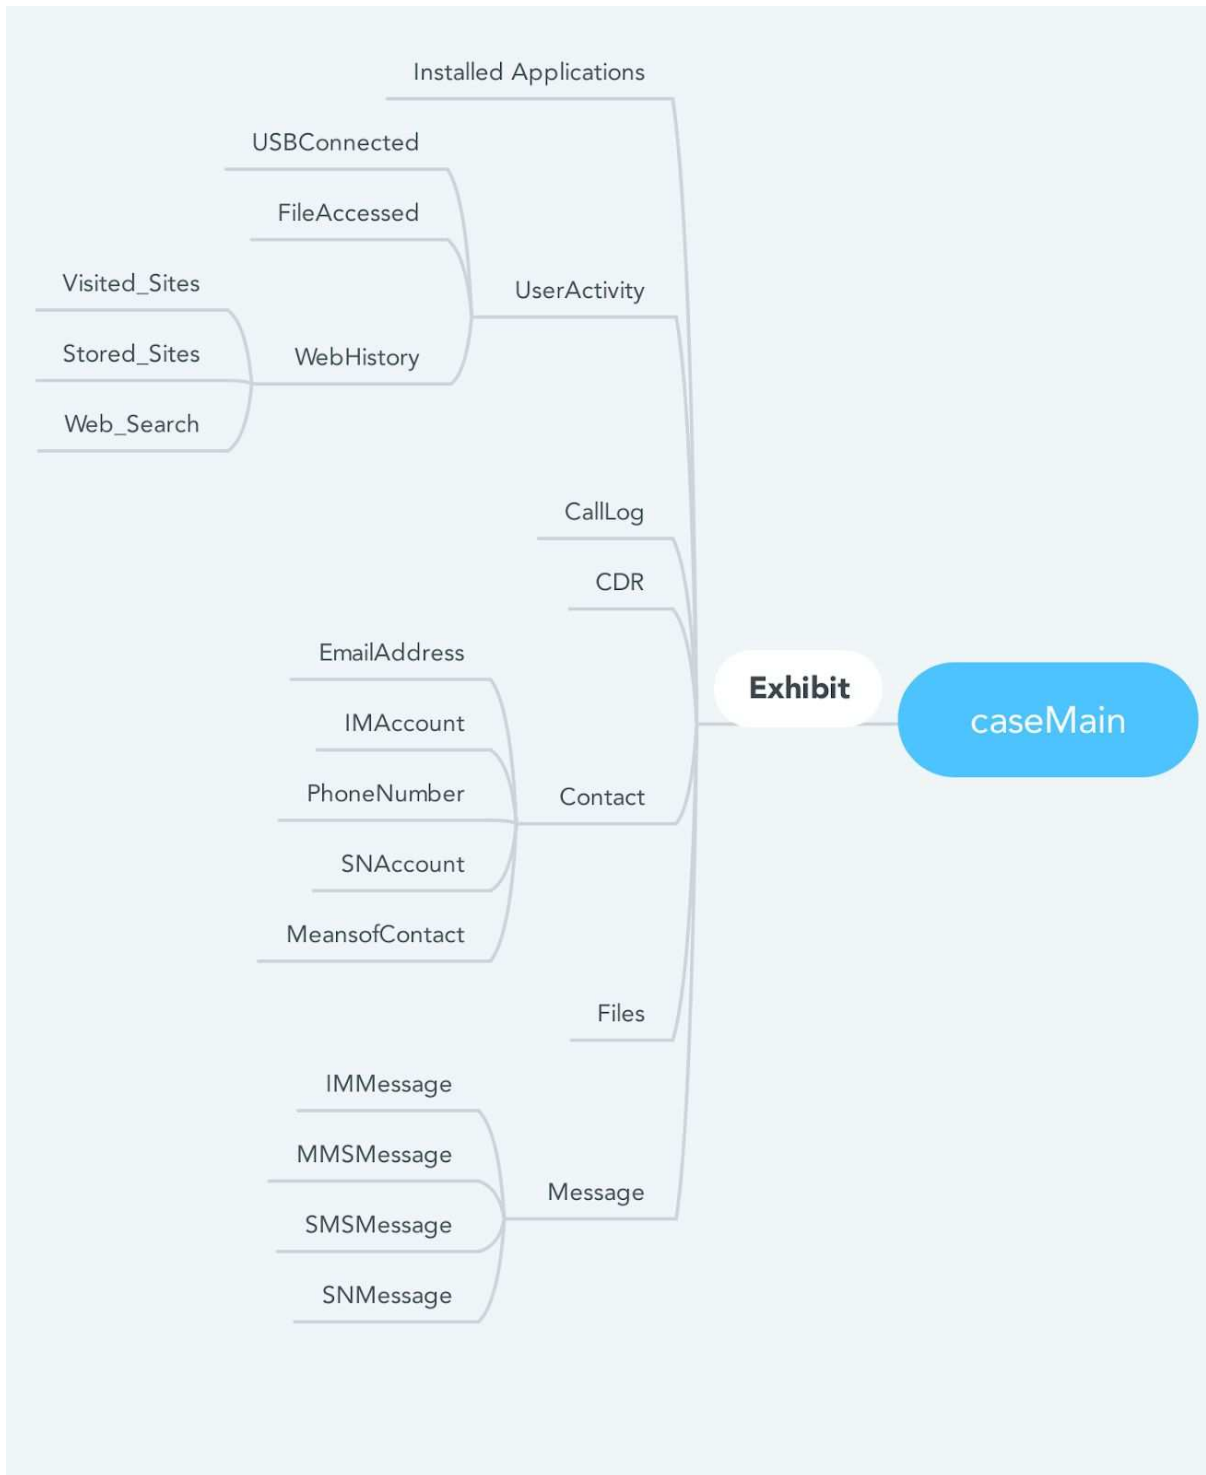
Installed Applications

USBConnected

FileAccessed

Visited_Sites

UserActivity

Stored_Sites

WebHistory

Web_Search

CallLog

CDR

EmailAddress

Exhibit

caseMain

IMAccount

PhoneNumber

Contact

SNAccount

MeansofContact

Files

IMMessage

MMSMessage

Message

SMSMessage

SNMessage